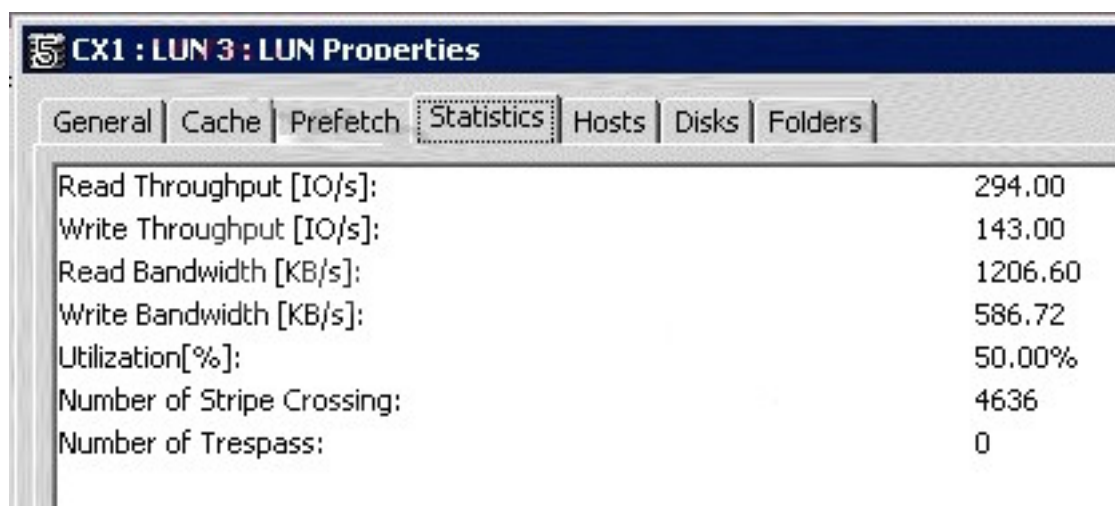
CX1 : LUN 3 : LUN Properties

General | Cache | Prefetch | Statistics | Hosts | Disks | Folders

| | |
|---|---|
| Read Throughput [IO/s]: | 294.00 |
| Write Throughput [IO/s]: | 143.00 |
| Read Bandwidth [KB/s]: | 1206.60 |
| Write Bandwidth [KB/s]: | 586.72 |
| Utilization[%]: | 50.00% |
| Number of Stripe Crossing: | 4636 |
| Number of Trespass: | 0 |